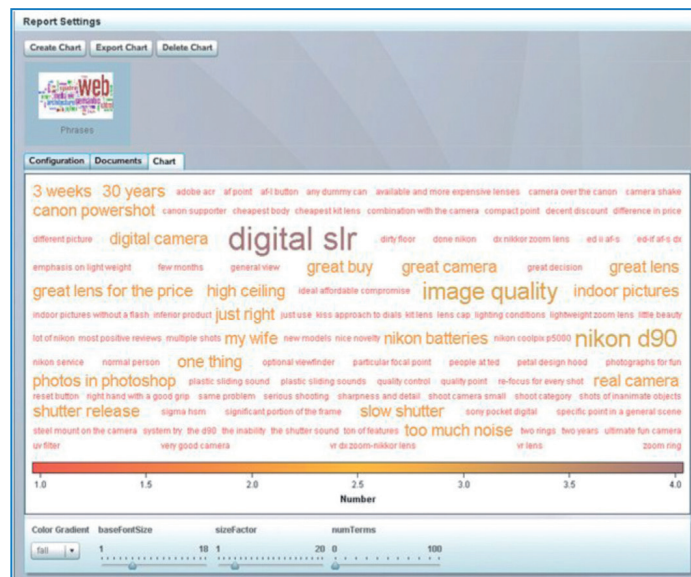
Report Settings

Create Chart Export Chart Delete Chart

web

Phrases

Configuration Documents Chart

3 weeks 30 years adobe acr af point af-l button any dummy can available and more expensive lenses camera over the canon camera shake canon powershot canon supporter cheapest body cheapest kit lens combination with the camera compact point decent discount difference in price different picture digital camera digital slr dirty floor done nikon dx nikkor zoom lens ed ii af-s ed-if af-s dx emphasis on light weight few months general view great buy great camera great decision great lens great lens for the price high ceiling ideal affordable compromise image quality indoor pictures indoor pictures without a flash inferior product just right just use kiss approach to dials kit lens lens cap lighting conditions lightweight zoom lens little beauty lot of nikon most positive reviews multiple shots my wife new models nice novelty nikon batteries nikon coolpix p5000 nikon d90 nikon service normal person one thing optional viewfinder particular focal point people at ted petal design hood photographs for fun photos in photoshop plastic sliding sound plastic sliding sounds quality control quality point re-focus for every shot real camera reset button right hand with a good grip same problem serious shooting sharpness and detail shoot camera small shoot category shots of inanimate objects shutter release sigma hsm significant portion of the frame slow shutter sony pocket digital specific point in a general scene steel mount on the camera system try the d90 the inability the shutter sound ton of features too much noise two rings two years ultimate fun camera uv filter very good camera vr dx zoom-nikkor lens vr lens zoom ring

1.0 1.5 2.0 2.5 3.0 3.5 4.0
Number

Color Gradient baseFontSize sizeFactor numTerms
fall 1 18 1 20 0 100